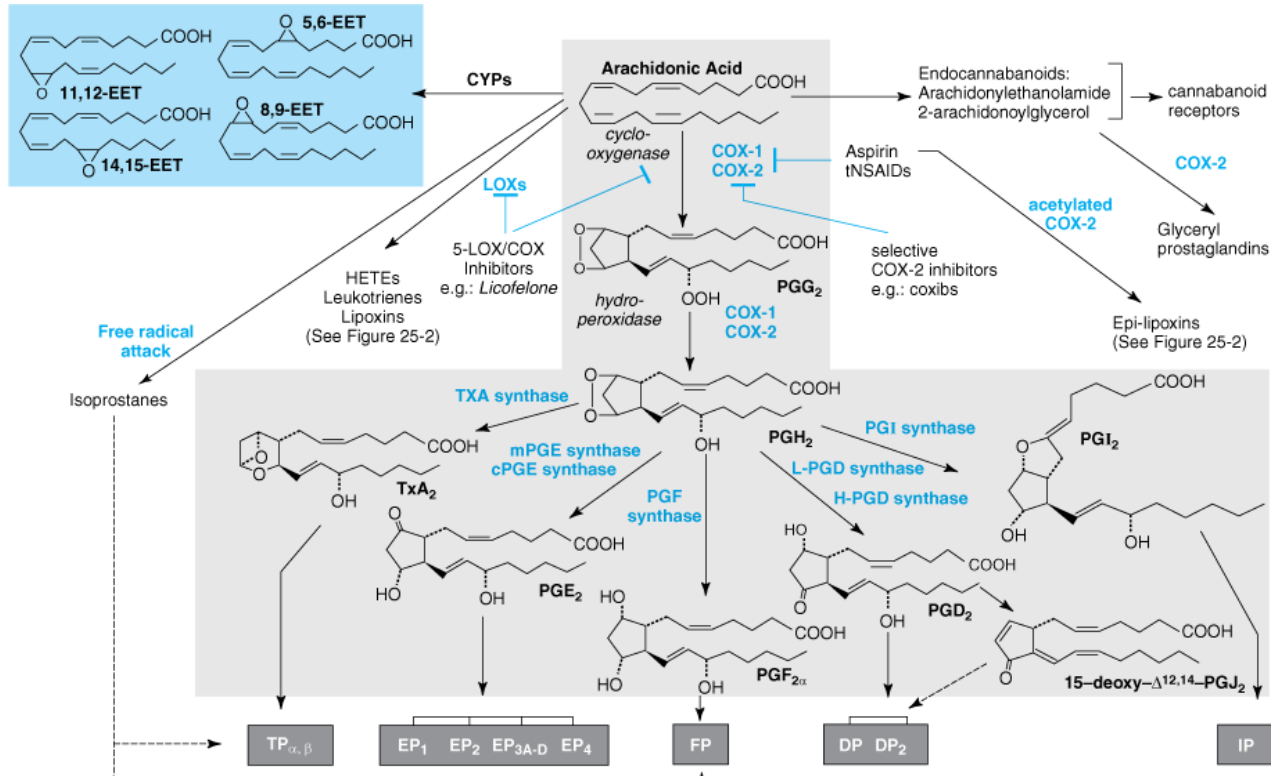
COOH
11,12-EET
COOH
14,15-EET
5,6-EET
COOH
8,9-EET
COOH

CYPs

Arachidonic Acid
COOH
cyclo-oxygenase
COX-1
COX-2

Endocannabanoids:
Arachidonylethanolamide
2-arachidonoylglycerol
cannabanoid receptors

Aspirin
tNSAIDs

COX-2

acetylated COX-2

Glyceryl prostaglandins

LOXs

5-LOX/COX Inhibitors e.g.: *Licofelone*

COOH
PGG$_2$
hydro-peroxidase
OOH
COX-1
COX-2

selective COX-2 inhibitors e.g.: coxibs

HETEs
Leukotrienes
Lipoxins
(See Figure 25-2)

Epi-lipoxins
(See Figure 25-2)

Free radical attack

Isoprostanes

TXA synthase
COOH
OH
PGH$_2$
PGI synthase
COOH
PGI$_2$

COOH
TxA$_2$
OH

mPGE synthase
cPGE synthase

PGF synthase

L-PGD synthase
H-PGD synthase

OH
OH

COOH
HO
OH
PGE$_2$

HO
COOH
O
OH
PGD$_2$

HO
COOH
HO
OH
PGF$_{2\alpha}$

COOH
O
15–deoxy–$\Delta^{12,14}$–PGJ$_2$

TP$_{\alpha,\beta}$
EP$_1$ EP$_2$ EP$_{3A-D}$ EP$_4$
FP
DP DP$_2$
IP